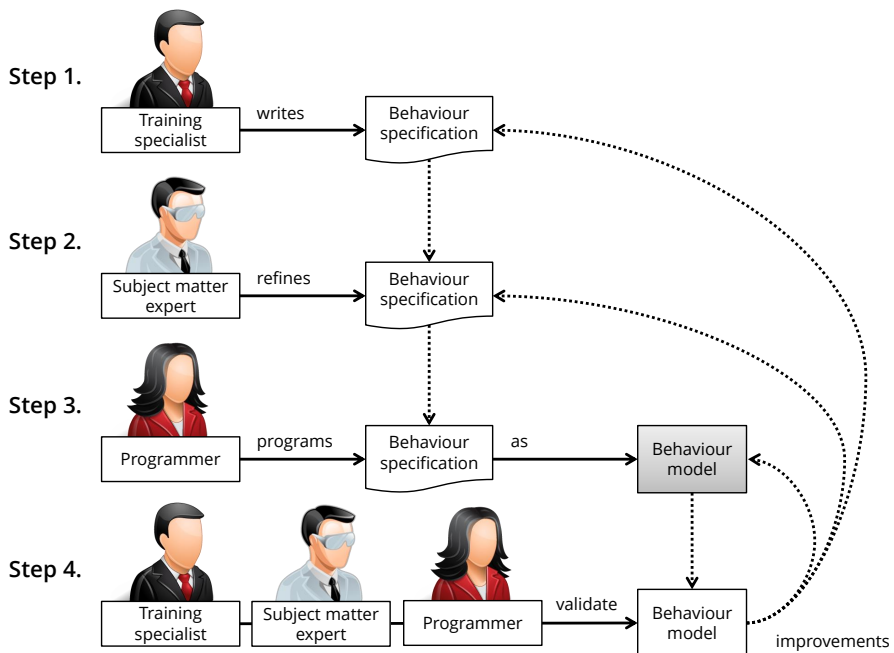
Step 1.

Training specialist

writes

Behaviour specification

Step 2.

Subject matter expert

refines

Behaviour specification

Step 3.

Programmer

programs

Behaviour specification

as

Behaviour model

Step 4.

Training specialist

Subject matter expert

Programmer

validate

Behaviour model

improvements